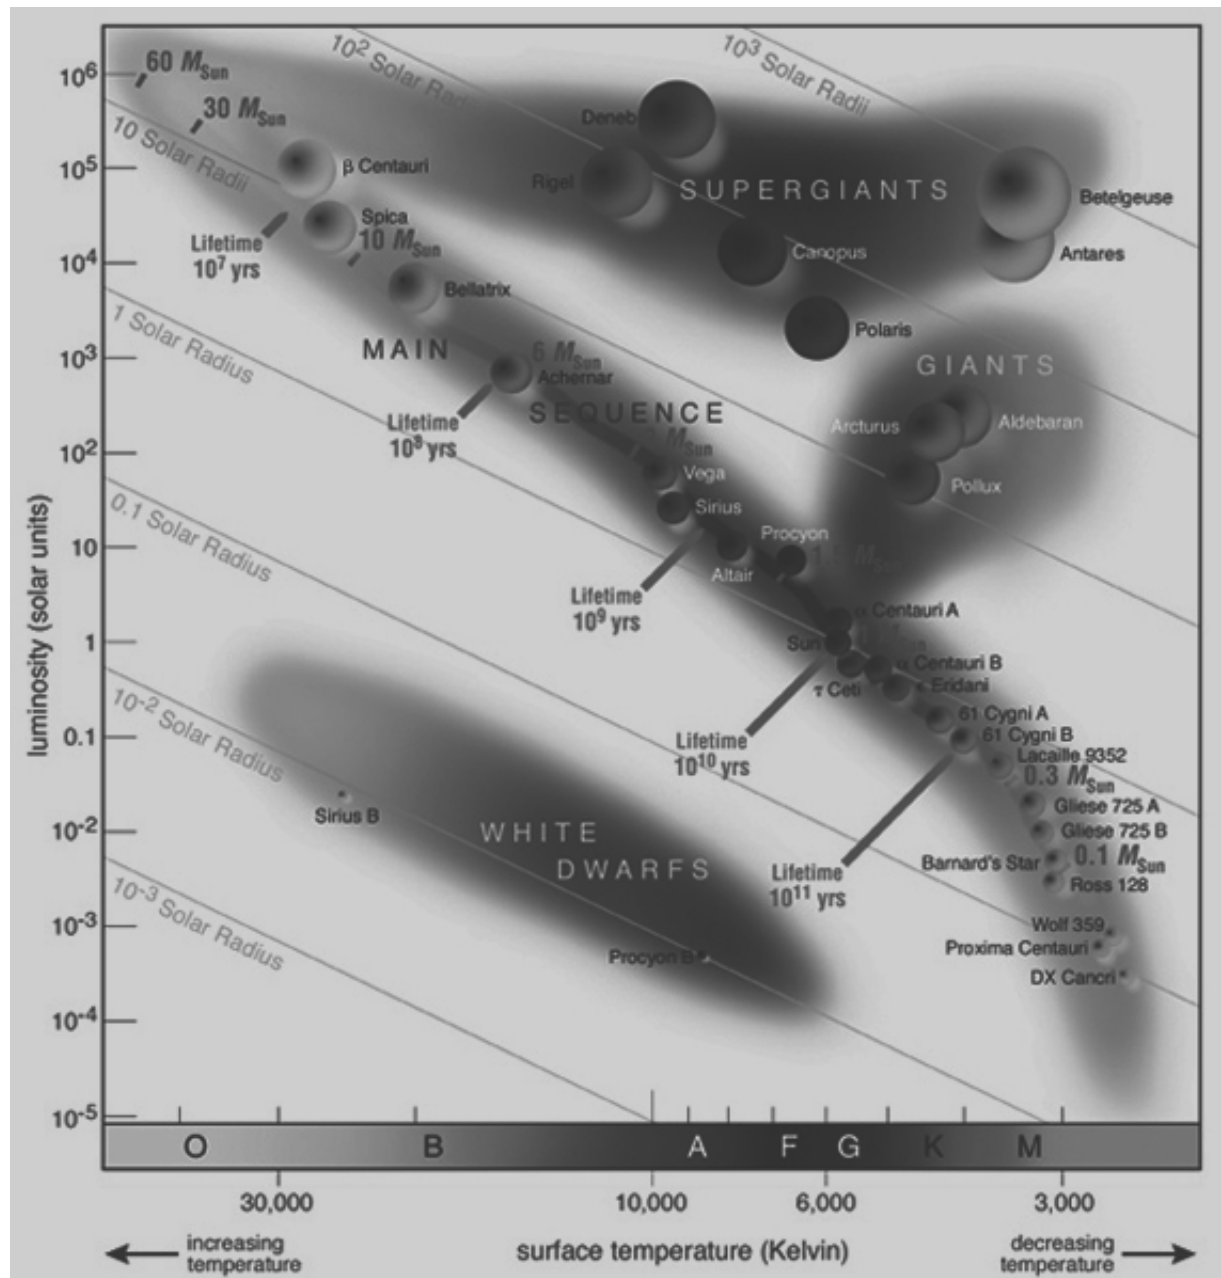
$10^6$
$10^5$
$10^4$
$10^3$
$10^2$
10
1
0.1
$10^{-2}$
$10^{-3}$
$10^{-4}$
$10^{-5}$

luminosity (solar units)

60 $M_{Sun}$
30 $M_{Sun}$
$10^2$ Solar Radii
$10^3$ Solar Radii
10 Solar Radii
1 Solar Radius
0.1 Solar Radius
$10^{-2}$ Solar Radius
$10^{-3}$ Solar Radius

Deneb
β Centauri
Rigel
SUPERGIANTS
Betelgeuse
Spica
10 $M_{Sun}$
Lifetime $10^7$ yrs
Canopus
Antares
Bellatrix
Polaris
MAIN
6 $M_{Sun}$
Achernar
GIANTS
Lifetime $10^8$ yrs
SEQUENCE
Arcturus
Aldebaran
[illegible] $M_{Sun}$
Vega
Pollux
Sirius
Procyon
Altair
1.5 $M_{Sun}$
Lifetime $10^9$ yrs
α Centauri A
Sun
α Centauri B
τ Ceti
ε Eridani
Lifetime $10^{10}$ yrs
61 Cygni A
61 Cygni B
Lacaille 9352
0.3 $M_{Sun}$
Sirius B
Gliese 725 A
WHITE
Gliese 725 B
DWARFS
Barnard's Star
0.1 $M_{Sun}$
Lifetime $10^{11}$ yrs
Ross 128
Wolf 359
Proxima Centauri
Procyon B
DX Cancri

O B A F G K M
30,000
10,000
6,000
3,000

increasing temperature
surface temperature (Kelvin)
decreasing temperature